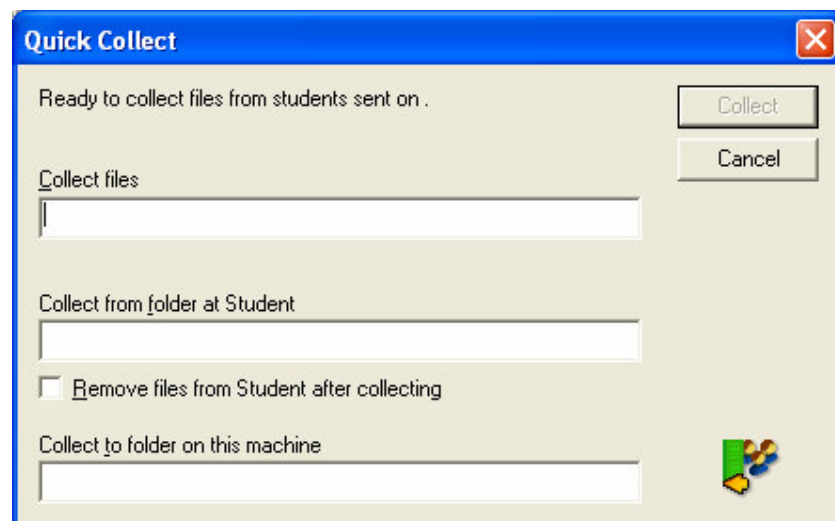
Quick Collect

Ready to collect files from students sent on .

Collect

Cancel

Collect files

Collect from folder at Student

Remove files from Student after collecting

Collect to folder on this machine